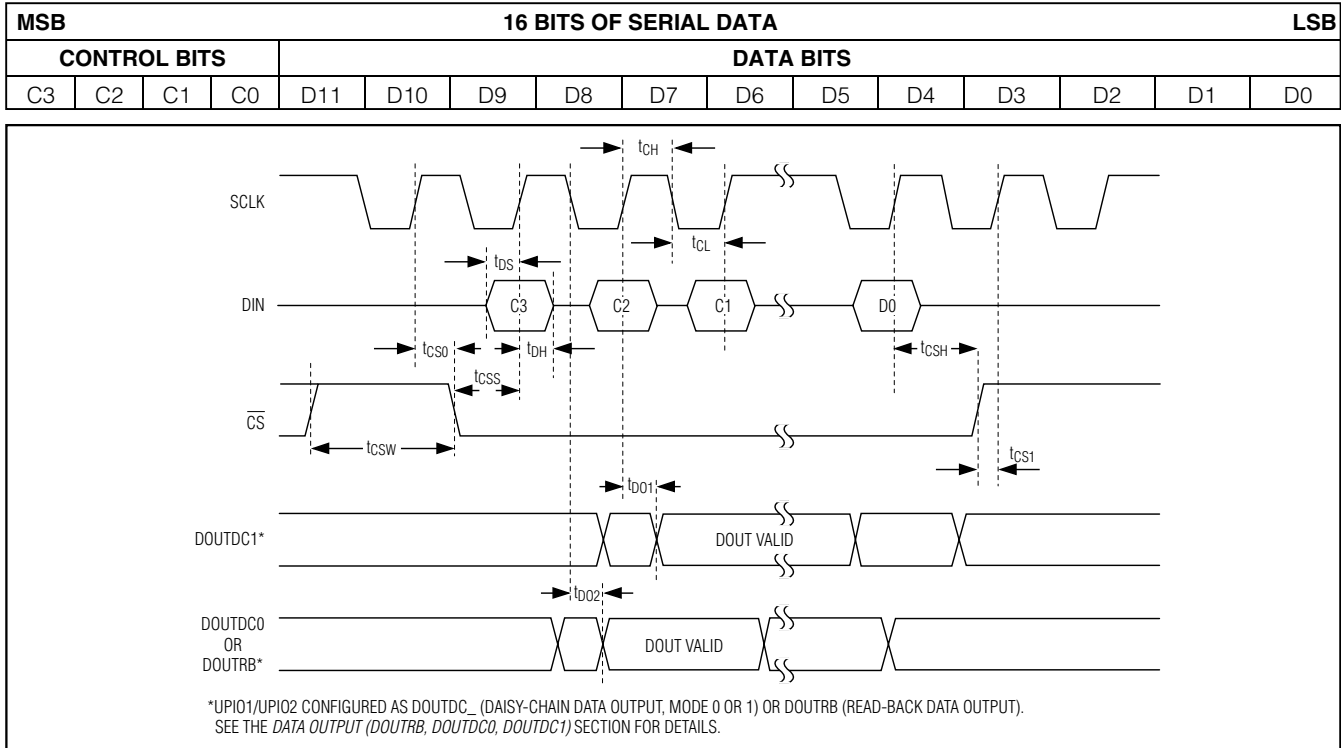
| MSB | | | | 16 BITS OF SERIAL DATA | | | | | | | | | | | LSB |
|---|---|---|---|---|---|---|---|---|---|---|---|---|---|---|---|
| CONTROL BITS | | | | DATA BITS | | | | | | | | | | | |
| C3 | C2 | C1 | C0 | D11 | D10 | D9 | D8 | D7 | D6 | D5 | D4 | D3 | D2 | D1 | D0 |

$t_{CH}$

SCLK

$t_{CL}$

$t_{DS}$

DIN

C3

C2

C1

D0

$t_{CS0}$

$t_{DH}$

$t_{CSH}$

$t_{CSS}$

$\overline{CS}$

$t_{CSW}$

$t_{CS1}$

$t_{DO1}$

DOUTDC1*

DOUT VALID

$t_{DO2}$

DOUTDC0 OR DOUTRB*

DOUT VALID

*UPIO1/UPIO2 CONFIGURED AS DOUTDC_ (DAISY-CHAIN DATA OUTPUT, MODE 0 OR 1) OR DOUTRB (READ-BACK DATA OUTPUT). SEE THE DATA OUTPUT (DOUTRB, DOUTDC0, DOUTDC1) SECTION FOR DETAILS.